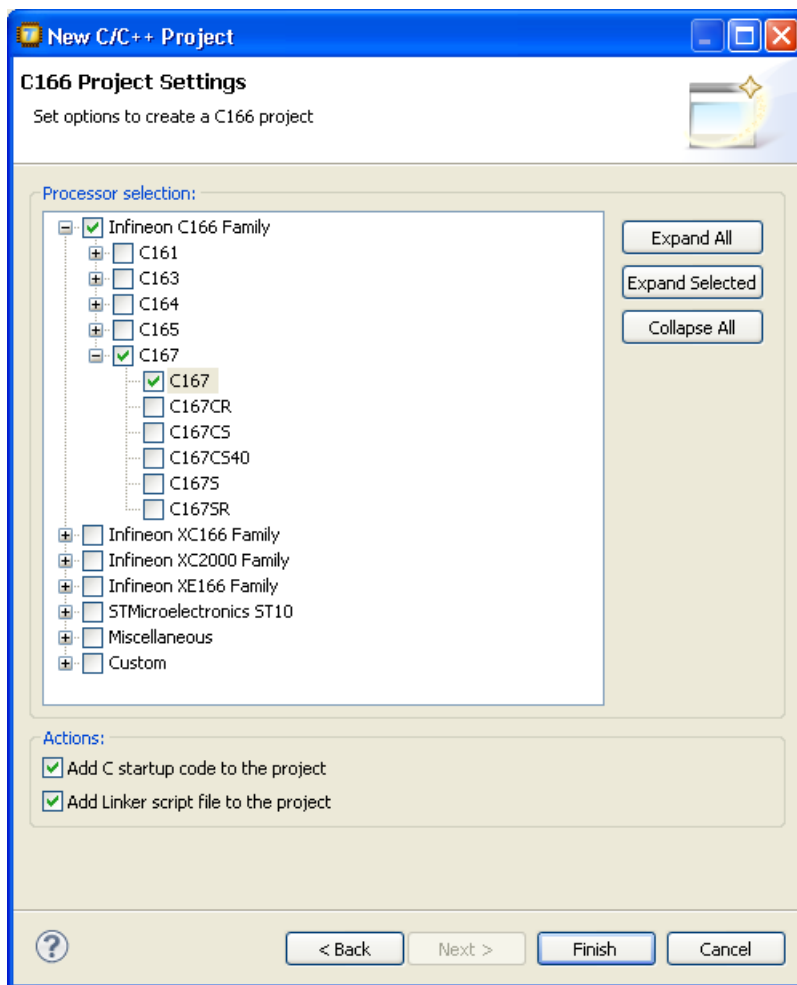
New C/C++ Project

C166 Project Settings

Set options to create a C166 project

Processor selection:

Infineon C166 Family
C161
C163
C164
C165
C167
C167
C167CR
C167CS
C167CS40
C167S
C167SR
Infineon XC166 Family
Infineon XC2000 Family
Infineon XE166 Family
STMicroelectronics ST10
Miscellaneous
Custom

Expand All
Expand Selected
Collapse All

Actions:

Add C startup code to the project
Add Linker script file to the project

< Back
Next >
Finish
Cancel